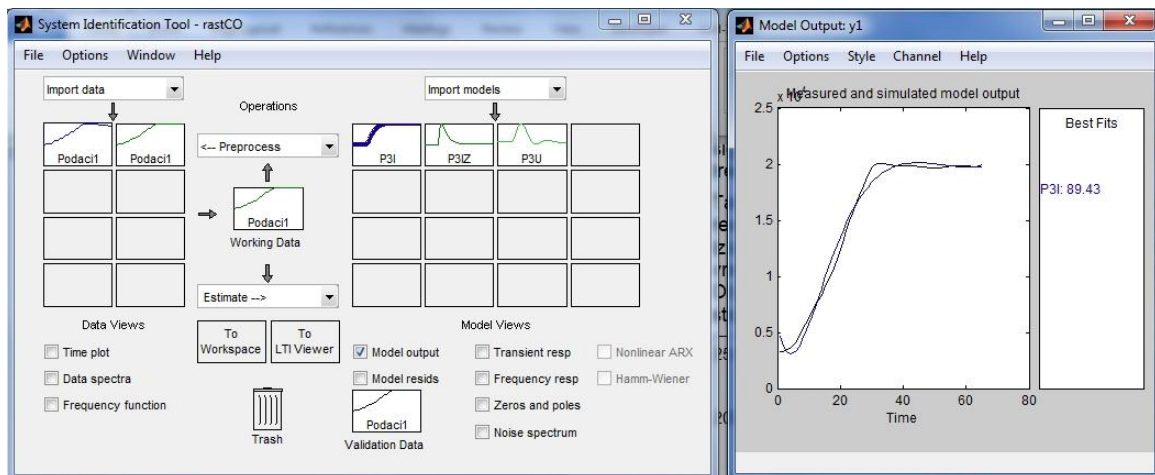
System Identification Tool - rastCO

File Options Window Help

Import data

Operations

Import models

Podaci1 Podaci1

<-- Preprocess

P3I P3IZ P3U

Podaci1

Working Data

Estimate -->

Data Views

To Workspace

To LTI Viewer

Model Views

Time plot

Data spectra

Frequency function

Model output

Model resids

Transient resp

Frequency resp

Zeros and poles

Noise spectrum

Nonlinear ARX

Hamm-Wiener

Trash

Podaci1

Validation Data

Model Output: y1

File Options Style Channel Help

Measured and simulated model output

$x 10^4$

2.5

2

1.5

1

0.5

0

0 20 40 60 80

Time

Best Fits

P3I: 89.43